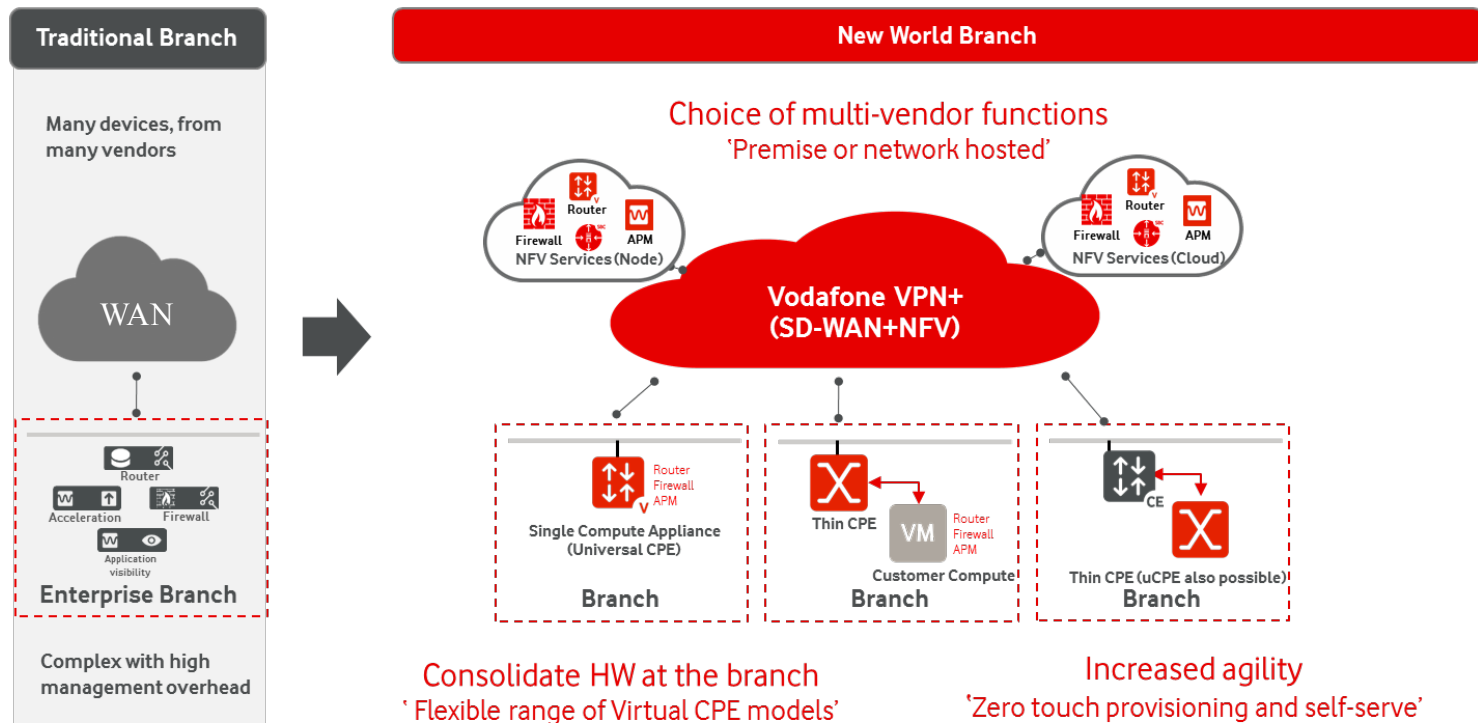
Traditional Branch

Many devices, from many vendors

WAN

Router

Acceleration

Firewall

Application visibility

Enterprise Branch

Complex with high management overhead

New World Branch

Choice of multi-vendor functions
'Premise or network hosted'

Router
Firewall
APM
NFV Services (Node)

Router
Firewall
APM
NFV Services (Cloud)

Vodafone VPN+
(SD-WAN+NFV)

Router
Firewall
APM
Single Compute Appliance
(Universal CPE)
Branch

Thin CPE
VM
Router
Firewall
APM
Customer Compute
Branch

CE
Thin CPE (uCPE also possible)
Branch

Consolidate HW at the branch
' Flexible range of Virtual CPE models'

Increased agility
'Zero touch provisioning and self-serve'